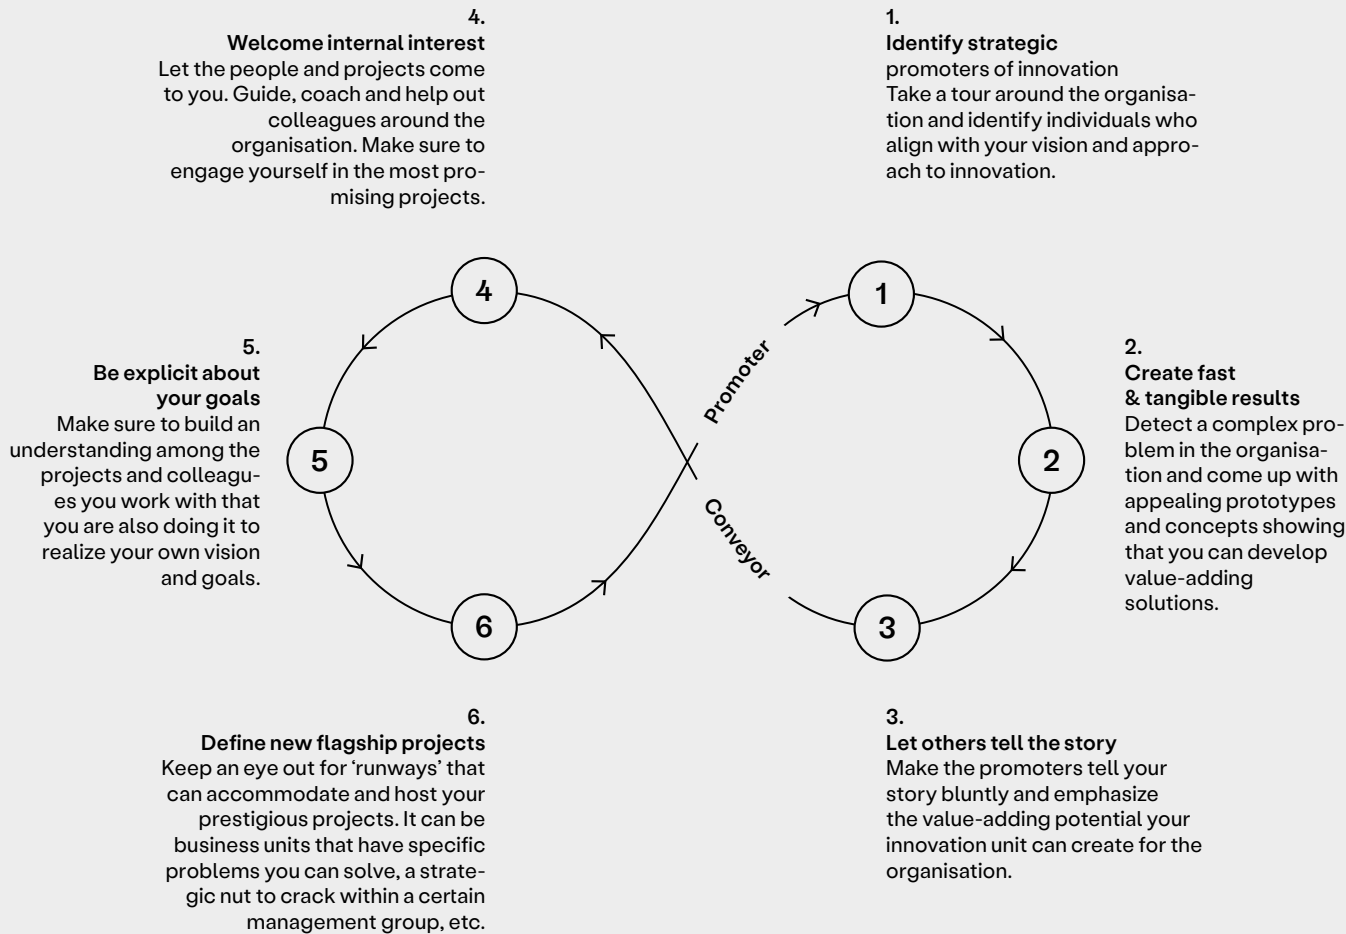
4.
Welcome internal interest
Let the people and projects come to you. Guide, coach and help out colleagues around the organisation. Make sure to engage yourself in the most promising projects.

1.
Identify strategic
promoters of innovation
Take a tour around the organisation and identify individuals who align with your vision and approach to innovation.

4

1

Promoter

5.
Be explicit about your goals
Make sure to build an understanding among the projects and colleagues you work with that you are also doing it to realize your own vision and goals.

5

2

2.
Create fast & tangible results
Detect a complex problem in the organisation and come up with appealing prototypes and concepts showing that you can develop value-adding solutions.

Conveyor

6

3

6.
Define new flagship projects
Keep an eye out for 'runways' that can accommodate and host your prestigious projects. It can be business units that have specific problems you can solve, a strategic nut to crack within a certain management group, etc.

3.
Let others tell the story
Make the promoters tell your story bluntly and emphasize the value-adding potential your innovation unit can create for the organisation.